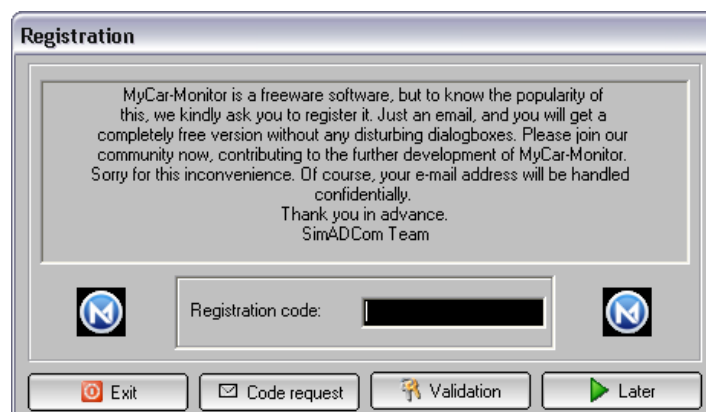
Registration

MyCar-Monitor is a freeware software, but to know the popularity of this, we kindly ask you to register it. Just an email, and you will get a completely free version without any disturbing dialogboxes. Please join our community now, contributing to the further development of MyCar-Monitor. Sorry for this inconvenience. Of course, your e-mail address will be handled confidentially.
Thank you in advance.
SimADCom Team

Registration code:

Exit
Code request
Validation
Later